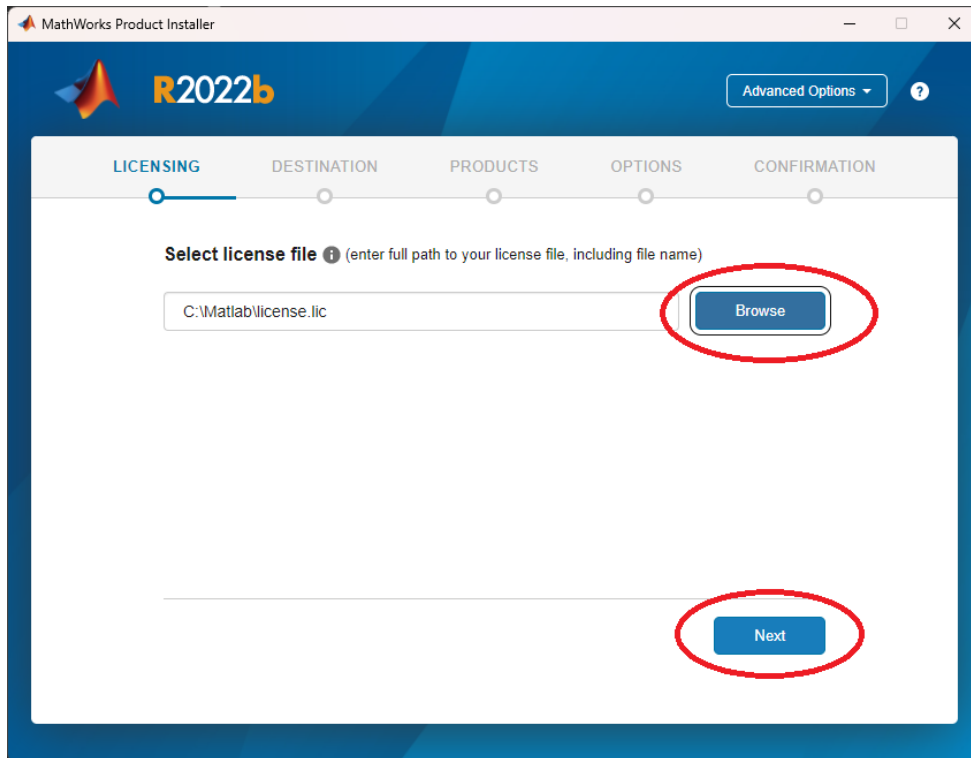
MathWorks Product Installer

R2022b

Advanced Options

?

LICENSING DESTINATION PRODUCTS OPTIONS CONFIRMATION

Select license file (enter full path to your license file, including file name)

C:\Matlab\license.lic

Browse

Next